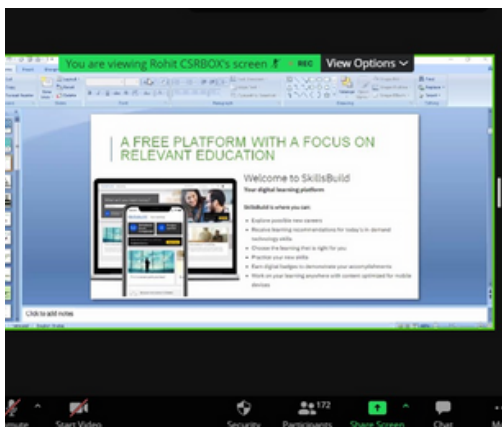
You are viewing Rohit CSRBOX's screen REC View Options

A FREE PLATFORM WITH A FOCUS ON RELEVANT EDUCATION

Welcome to SkillsBuild
Your digital learning platform

SkillsBuild is where you can:

- Explore possible new careers
- Receive learning recommendations for today's in demand technology skills
- Choose the learning that is right for you
- Practice your new skills
- Earn digital badges to demonstrate your accomplishments
- Work on your learning anywhere with content optimized for mobile devices

Click to add notes

Start Video
Security
172
Participants
Share Screen
Chat